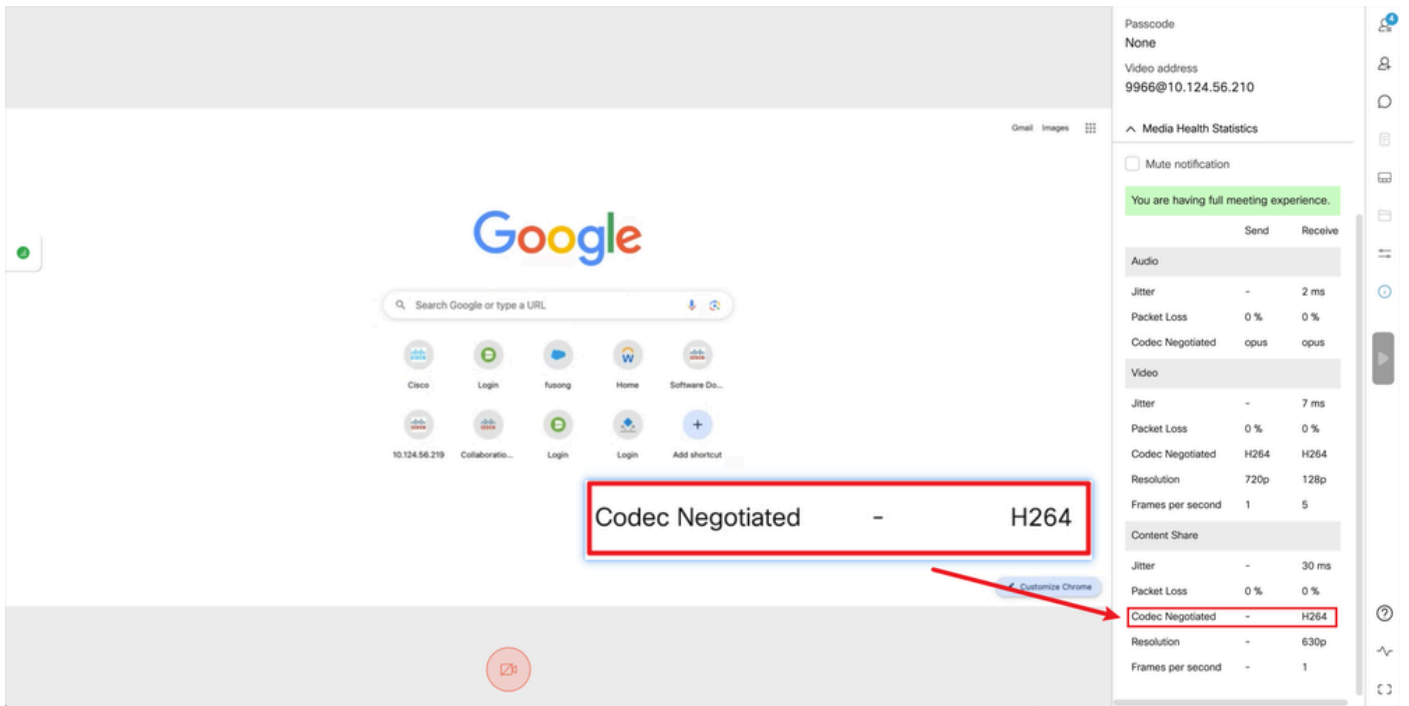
Gmail Images

Google

Search Google or type a URL

Cisco
Login
fusong
Home
Software Do...
10.124.56.219
Collaboratio...
Login
Login
Add shortcut

Codec Negotiated - H264

Customize Chrome

Passcode
None
Video address
9966@10.124.56.210

Media Health Statistics

Mute notification

You are having full meeting experience.

| | Send | Receive |
|---|---|---|
| Audio | | |
| Jitter | - | 2 ms |
| Packet Loss | 0 % | 0 % |
| Codec Negotiated | opus | opus |
| Video | | |
| Jitter | - | 7 ms |
| Packet Loss | 0 % | 0 % |
| Codec Negotiated | H264 | H264 |
| Resolution | 720p | 128p |
| Frames per second | 1 | 5 |
| Content Share | | |
| Jitter | - | 30 ms |
| Packet Loss | 0 % | 0 % |
| Codec Negotiated | - | H264 |
| Resolution | - | 630p |
| Frames per second | - | 1 |

4